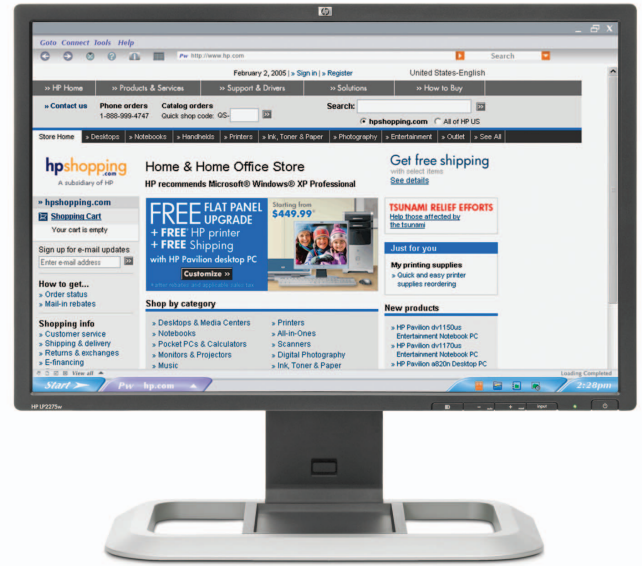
Goto Connect Tools Help

http://www.hp.com

Search

February 2, 2005 | » Sign in | » Register

United States-English

» HP Home | » Products & Services | » Support & Drivers | » Solutions | » How to Buy

» Contact us

Phone orders 1-888-999-4747

Catalog orders Quick shop code: QS-

Search:

hpshopping.com All of HP US

Store Home | » Desktops | » Notebooks | » Handhelds | » Printers | » Ink, Toner & Paper | » Photography | » Entertainment | » Outlet | » See All

hpshopping.com

A subsidiary of HP

Home & Home Office Store

HP recommends Microsoft® Windows® XP Professional

Get free shipping

with select items

See details

» hpshopping.com

Shopping Cart

Your cart is empty

Sign up for e-mail updates

Enter e-mail address

How to get...

» Order status

» Mail-in rebates

Shopping info

» Customer service

» Shipping & delivery

» Returns & exchanges

» E-financing

FREE FLAT PANEL UPGRADE

+ FREE HP printer

+ FREE Shipping

with HP Pavilion desktop PC

Starting from $449.99

Customize »

TSUNAMI RELIEF EFFORTS

Help those affected by the tsunami

Just for you

My printing supplies

» Quick and easy printer supplies reordering

Shop by category

» Desktops & Media Centers

» Notebooks

» Pocket PCs & Calculators

» Monitors & Projectors

» Music

» Printers

» All-in-Ones

» Scanners

» Digital Photography

» Ink, Toner & Paper

New products

» HP Pavilion dv1150us Entertainment Notebook PC

» HP Pavilion dv1170us Entertainment Notebook PC

» HP Pavilion a820n Desktop PC

View all

Loading Completed

Start

Pw - hp.com

2:20pm

HP LP2275w

input